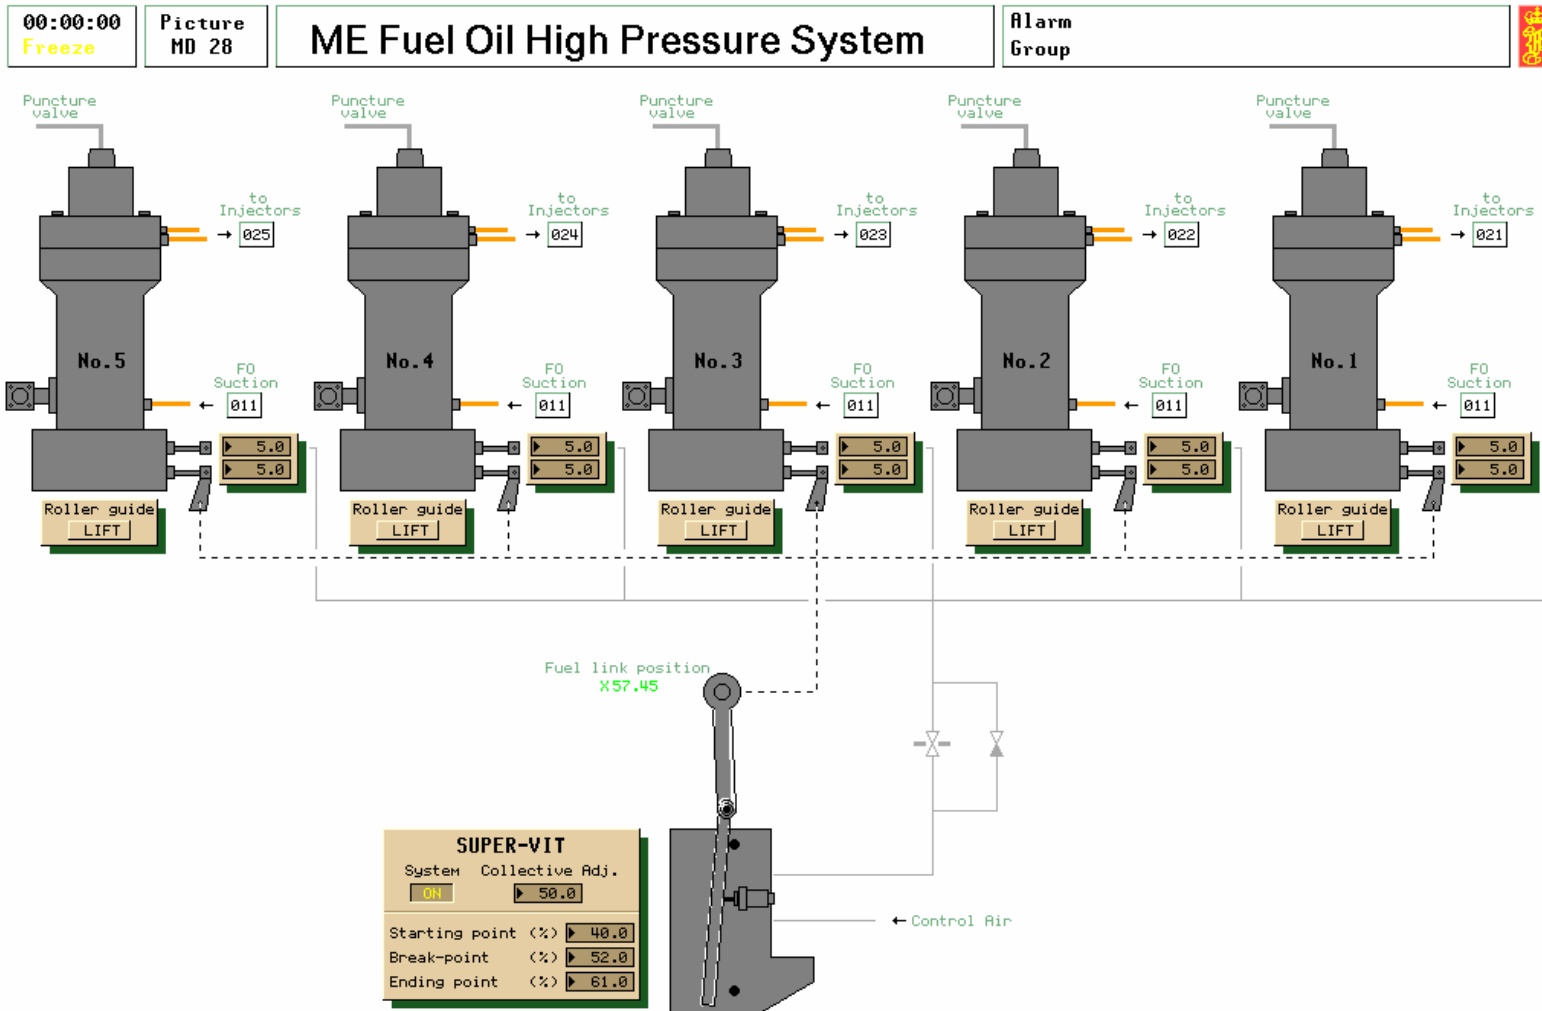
00:00:00
Freeze

Picture
MD 28

ME Fuel Oil High Pressure System

Alarm
Group

Puncture valve

to Injectors
025

No.5

FO Suction
011

5.0
5.0

Roller guide
LIFT

Puncture valve

to Injectors
024

No.4

FO Suction
011

5.0
5.0

Roller guide
LIFT

Puncture valve

to Injectors
023

No.3

FO Suction
011

5.0
5.0

Roller guide
LIFT

Puncture valve

to Injectors
022

No.2

FO Suction
011

5.0
5.0

Roller guide
LIFT

Puncture valve

to Injectors
021

No.1

FO Suction
011

5.0
5.0

Roller guide
LIFT

Fuel link position
X57.45

SUPER-VIT
System ON
Collective Adj. 50.0

Starting point (%) 40.0
Break-point (%) 52.0
Ending point (%) 61.0

← Control Air